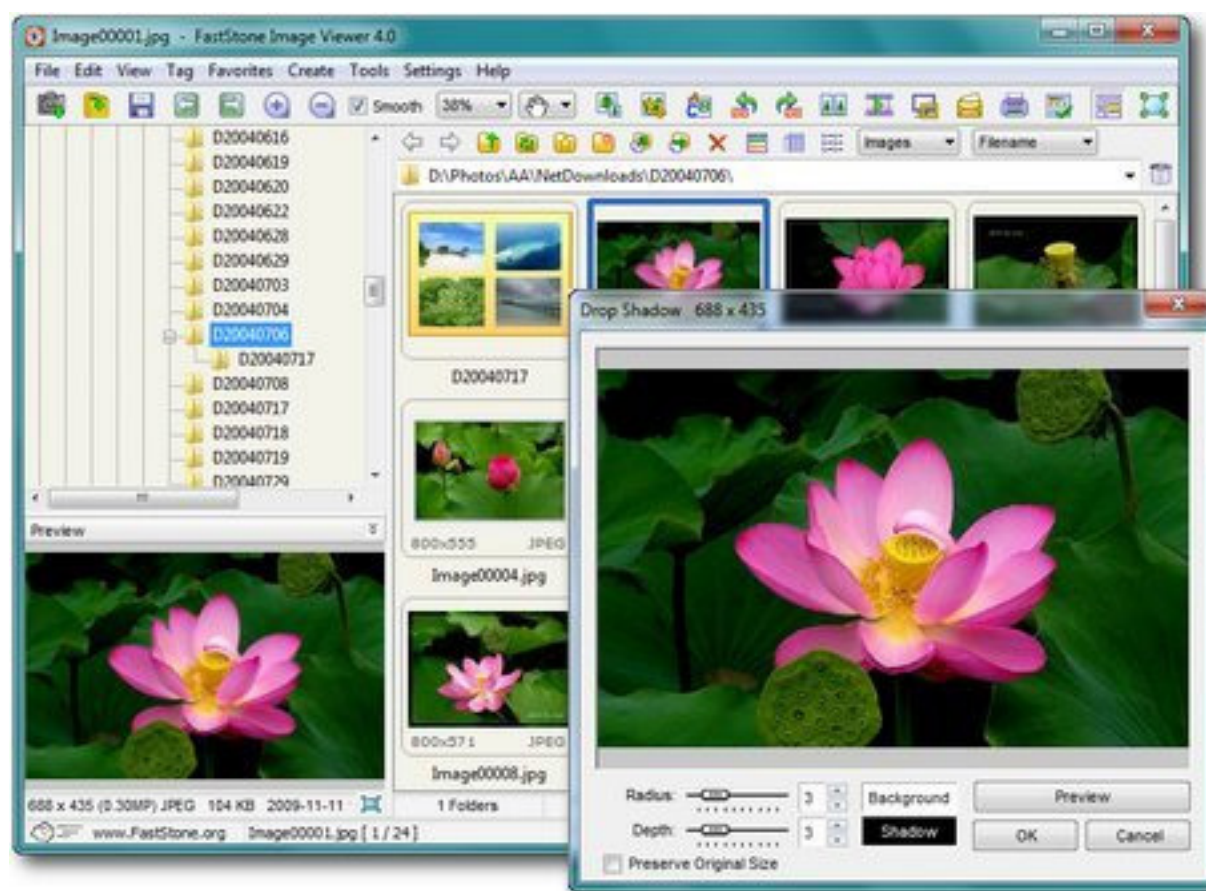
Image00001.jpg - FastStone Image Viewer 4.0

File Edit View Tag Favorites Create Tools Settings Help

Smooth 38%

D20040616
D20040619
D20040620
D20040622
D20040628
D20040629
D20040703
D20040704
D20040706
D20040717
D20040708
D20040717
D20040718
D20040719
D20040729

Images Filename

D:\Photos\AA\NetDownloads\D20040706\

D20040717

800x555 JPEG
Image00004.jpg

800x571 JPEG
Image00008.jpg

Preview

688 x 435 (0.30MP) JPEG 104 KB 2009-11-11

1 Folders

www.FastStone.org Image00001.jpg [ 1 / 24 ]

Drop Shadow 688 x 435

Radius: 3 Background Preview

Depth: 3 Shadow OK Cancel

Preserve Original Size